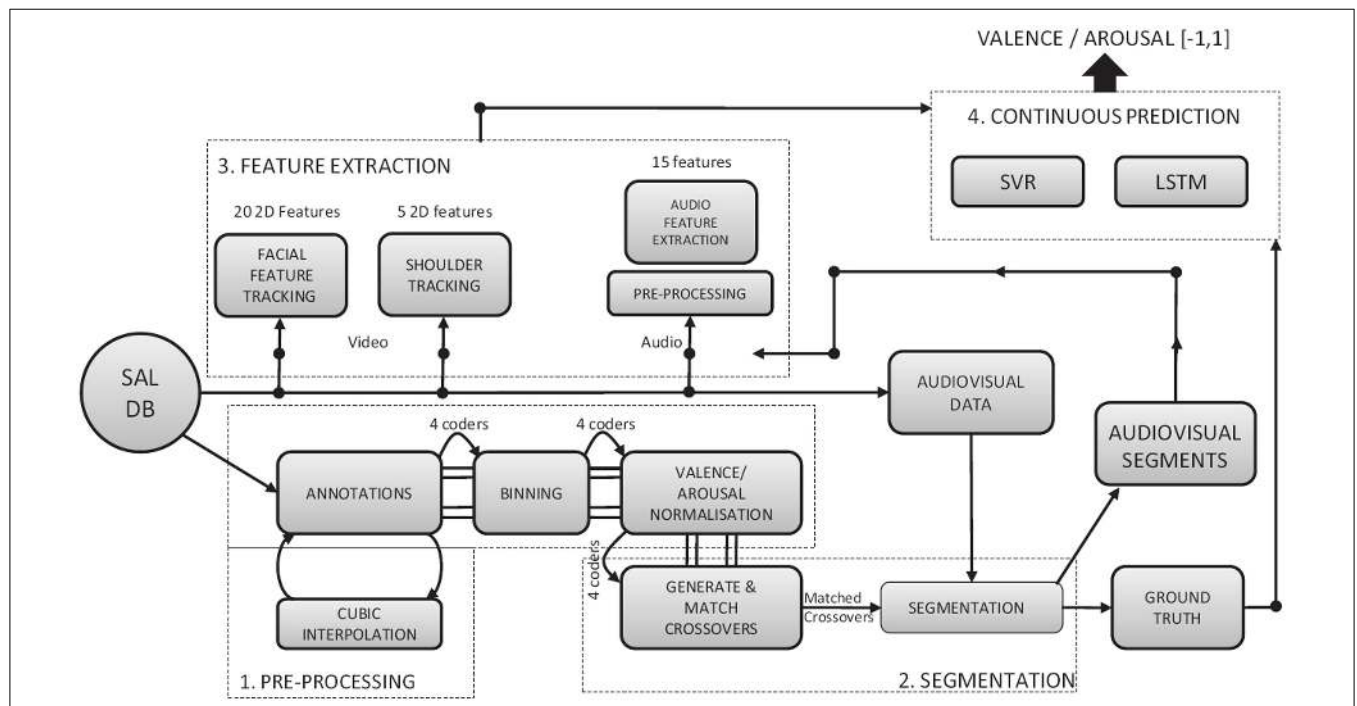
VALENCE / AROUSAL [-1,1]

4. CONTINUOUS PREDICTION

SVR

LSTM

3. FEATURE EXTRACTION

15 features

20 2D Features

5 2D features

AUDIO FEATURE EXTRACTION

FACIAL FEATURE TRACKING

SHOULDER TRACKING

PRE-PROCESSING

Video

Audio

SAL DB

AUDIOVISUAL DATA

AUDIOVISUAL SEGMENTS

4 coders

4 coders

ANNOTATIONS

BINNING

VALENCE/ AROUSAL NORMALISATION

4 coders

GENERATE & MATCH CROSSOVERS

Matched Crossovers

SEGMENTATION

GROUND TRUTH

CUBIC INTERPOLATION

1. PRE-PROCESSING

2. SEGMENTATION